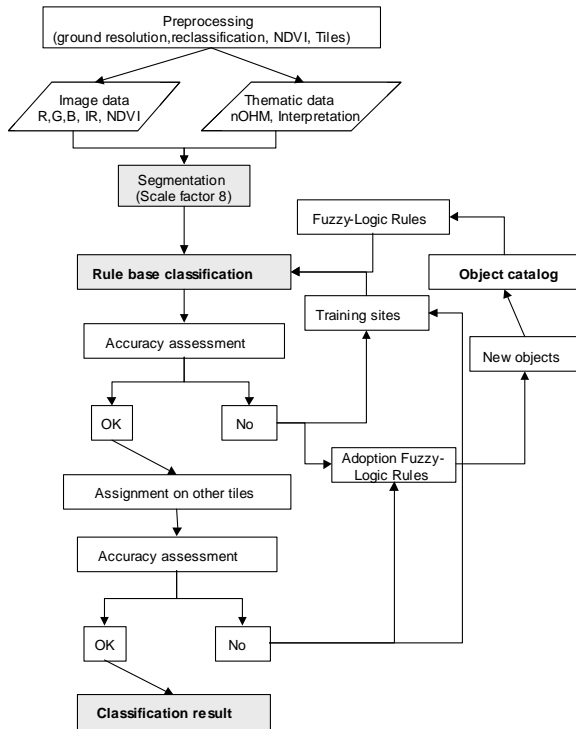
Preprocessing
(ground resolution,reclassification, NDVI, Tiles)

Image data
R,G,B, IR, NDVI

Thematic data
nOHM, Interpretation

Segmentation
(Scale factor 8)

Fuzzy-Logic Rules

Rule base classification

Object catalog

Training sites

Accuracy assessment

New objects

OK

No

Adoption Fuzzy-Logic Rules

Assignment on other tiles

Accuracy assessment

OK

No

Classification result